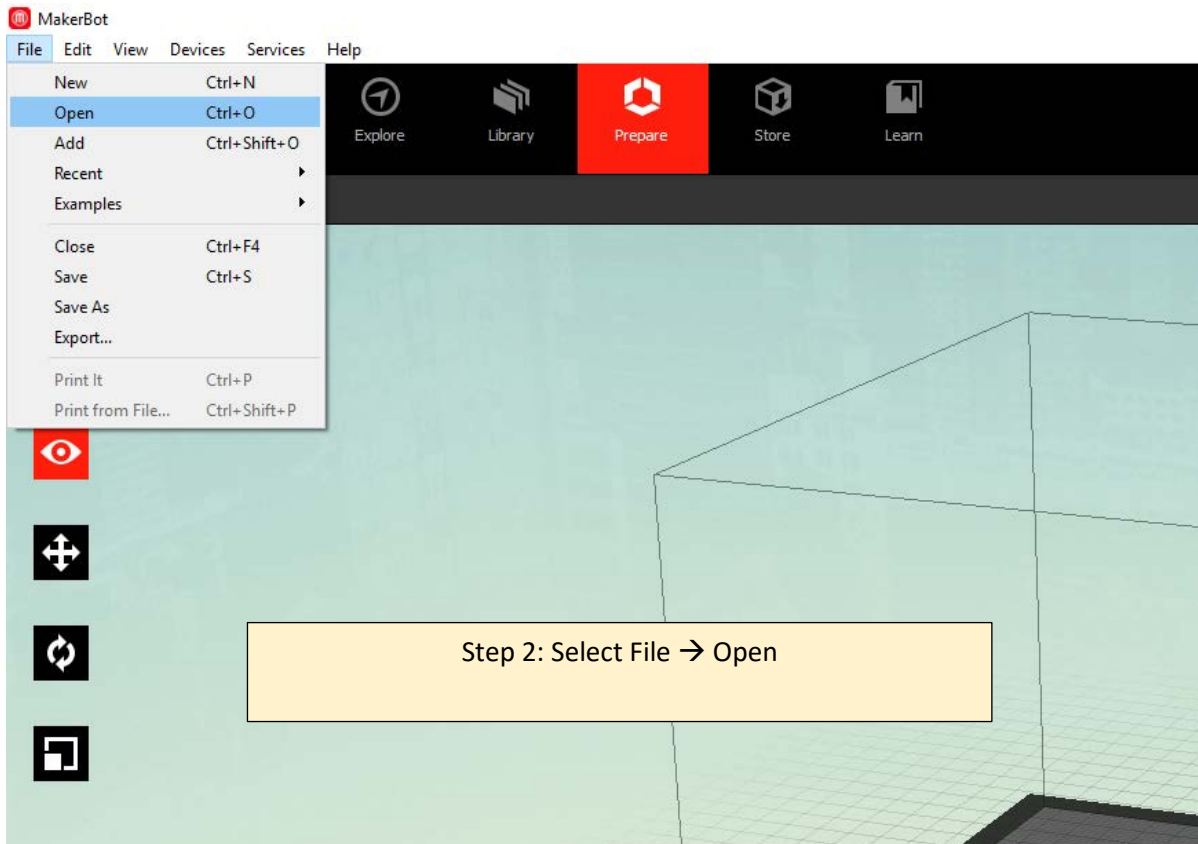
MakerBot

File Edit View Devices Services Help

New Ctrl+N
Open Ctrl+O
Add Ctrl+Shift+O
Recent
Examples
Close Ctrl+F4
Save Ctrl+S
Save As
Export...
Print It Ctrl+P
Print from File... Ctrl+Shift+P

Explore Library Prepare Store Learn

Step 2: Select File → Open